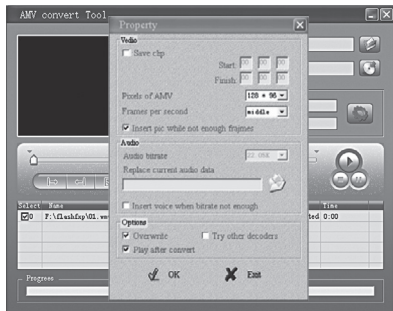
AMV convert Tool

Property

Vedio

Save clip

Start 00 00 00

Finish 00 00 00

Pixels of AMV 128 * 96

Frames per second middle

Insert pic while not enough frames

Audio

Audio bitrate 22.050

Replace current audio data

Insert voice when bitrate not enough

Options

Overwrite

Try other decoders

Play after convert

OK

Exit

Select Name

F:\flashfxp\01.wm

Time

ted 0:00

Progress